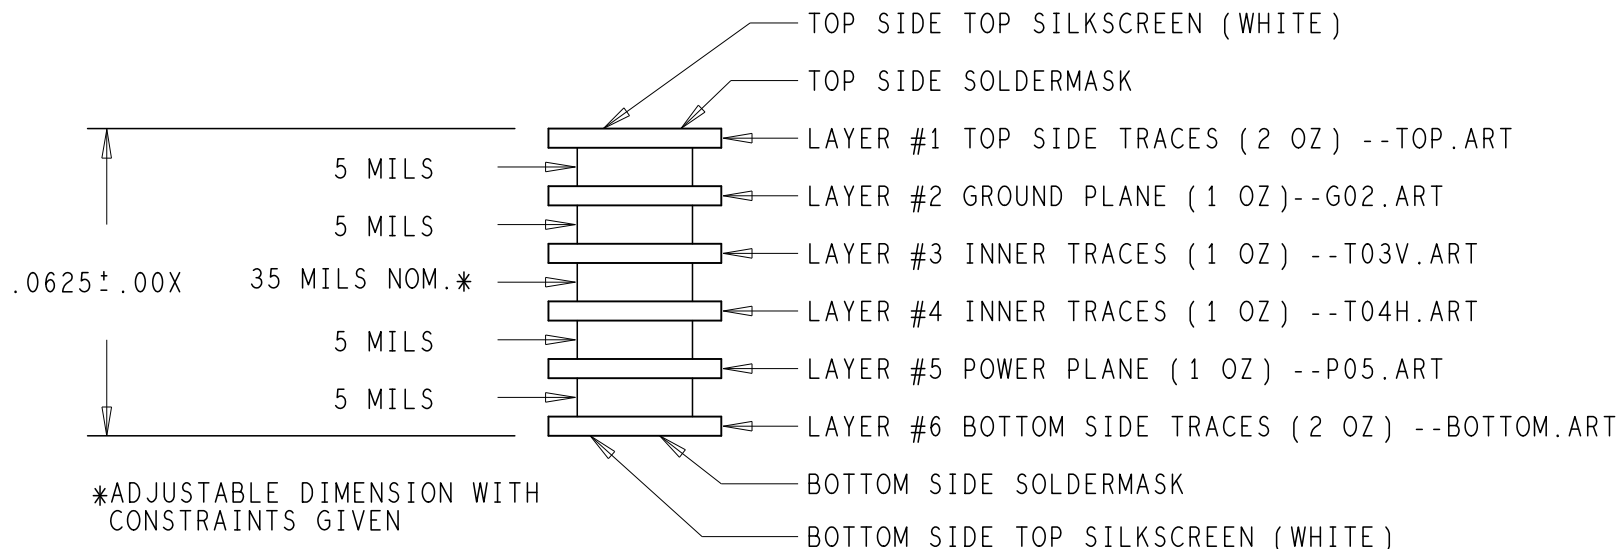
TOP SIDE TOP SILKSCREEN (WHITE)

TOP SIDE SOLDERMASK

LAYER #1 TOP SIDE TRACES (2 OZ) --TOP.ART

5 MILS

LAYER #2 GROUND PLANE (1 OZ)--G02.ART

5 MILS

LAYER #3 INNER TRACES (1 OZ) --T03V.ART

.0625$\pm$.00X

35 MILS NOM.*

LAYER #4 INNER TRACES (1 OZ) --T04H.ART

5 MILS

LAYER #5 POWER PLANE (1 OZ) --P05.ART

5 MILS

LAYER #6 BOTTOM SIDE TRACES (2 OZ) --BOTTOM.ART

BOTTOM SIDE SOLDERMASK

*ADJUSTABLE DIMENSION WITH CONSTRAINTS GIVEN

BOTTOM SIDE TOP SILKSCREEN (WHITE)